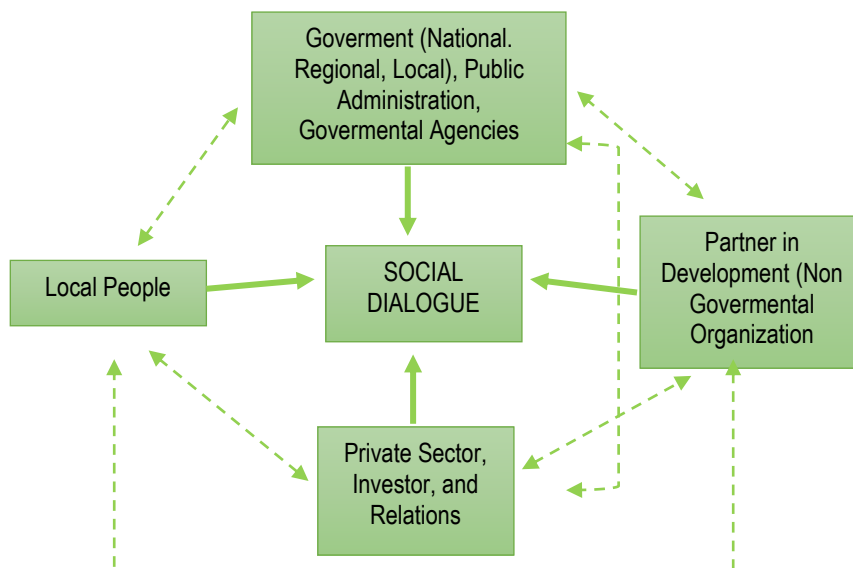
Goverment (National. Regional, Local), Public Administration, Govermental Agencies

Local People

SOCIAL DIALOGUE

Partner in Development (Non Govermental Organization

Private Sector, Investor, and Relations